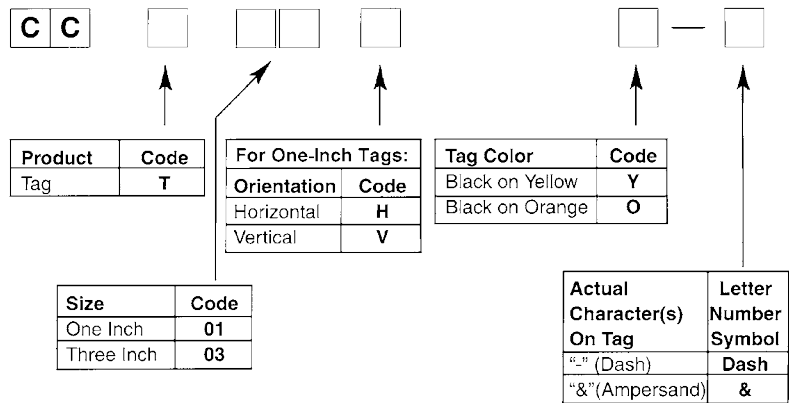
C C — 

| Product | Code |
|---|---|
| Tag | T |

For One-Inch Tags:

| Orientation | Code |
|---|---|
| Horizontal | H |
| Vertical | V |

| Tag Color | Code |
|---|---|
| Black on Yellow | Y |
| Black on Orange | O |

| Size | Code |
|---|---|
| One Inch | 01 |
| Three Inch | 03 |

| Actual Character(s) On Tag | Letter Number Symbol |
|---|---|
| "-" (Dash) | Dash |
| "&"(Ampersand) | & |